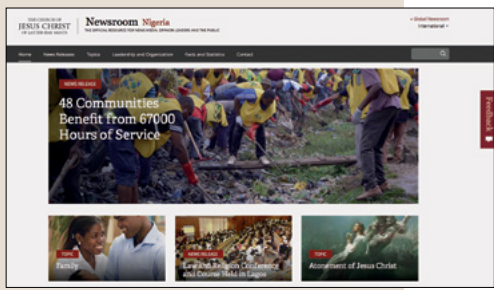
THE CHURCH OF
JESUS CHRIST
OF LATTER-DAY SAINTS

Newsroom Nigeria
THE OFFICIAL RESOURCE FOR NEWS MEDIA, OPINION LEADERS AND THE PUBLIC

« Global Newsroom
International ▾

Home News Releases Topics Leadership and Organization Facts and Statistics Contact

NEWS RELEASE
48 Communities Benefit from 67000 Hours of Service

Feedback

TOPIC
Family

NEWS RELEASE
Law and Religion Conference and Course Held in Lagos

TOPIC
Atonement of Jesus Christ